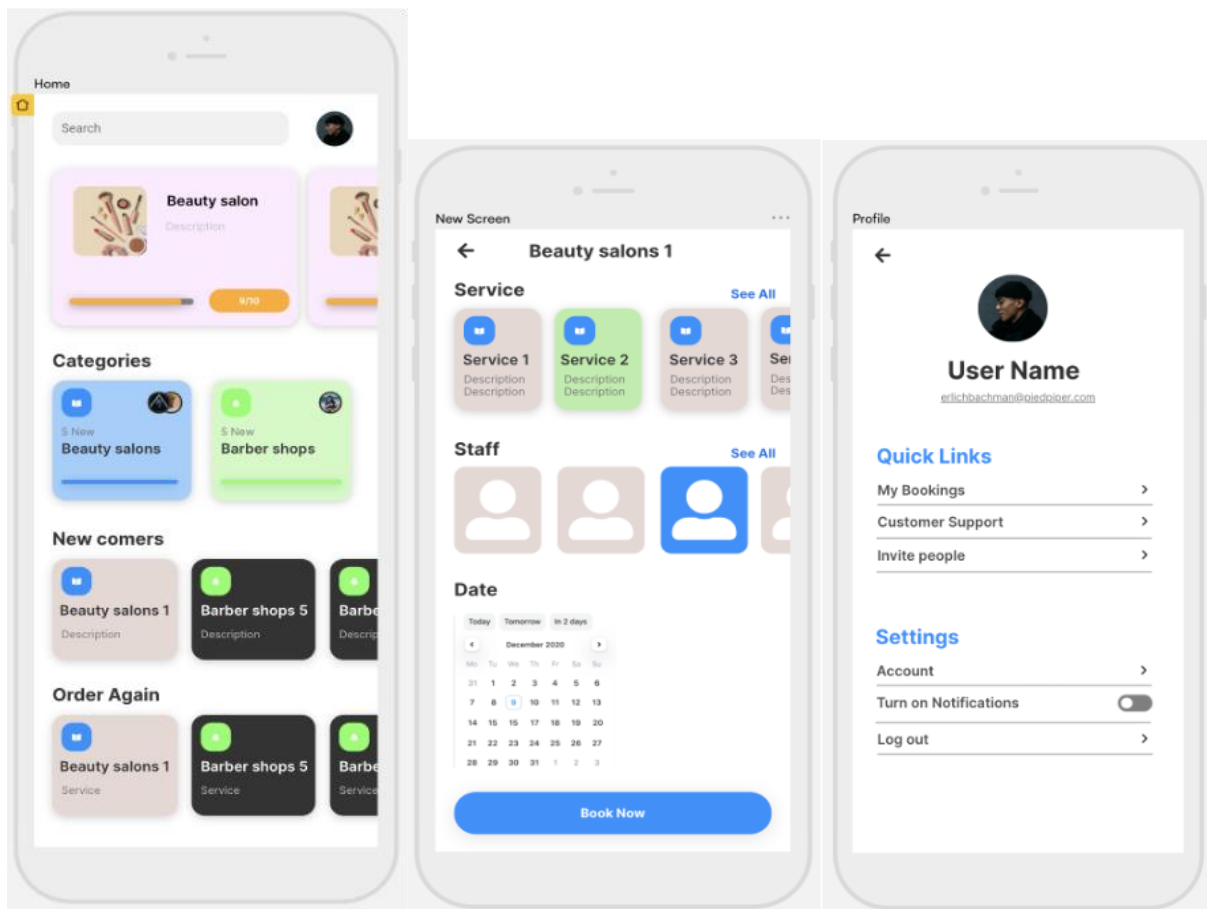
Home

Search

Beauty salon
Description

9/10

Categories

5 New
Beauty salons

5 New
Barber shops

New comers

Beauty salons 1
Description

Barber shops 5
Description

Barbe
Descrip

Order Again

Beauty salons 1
Service

Barber shops 5
Service

Barbe
Service

New Screen

Beauty salons 1

Service
See All

Service 1
Description
Description

Service 2
Description
Description

Service 3
Description
Description

Ser
Des
Des

Staff
See All

Date

Today Tomorrow In 2 days

December 2020

| Mo | Tu | We | Th | Fr | Sa | Su |
|---|---|---|---|---|---|---|
| 31 | 1 | 2 | 3 | 4 | 5 | 6 |
| 7 | 8 | 9 | 10 | 11 | 12 | 13 |
| 14 | 15 | 16 | 17 | 18 | 19 | 20 |
| 21 | 22 | 23 | 24 | 25 | 26 | 27 |
| 28 | 29 | 30 | 31 | 1 | 2 | 3 |

Book Now

Profile

User Name
erlichbachman@piedpiper.com

Quick Links
My Bookings
Customer Support
Invite people

Settings
Account
Turn on Notifications
Log out